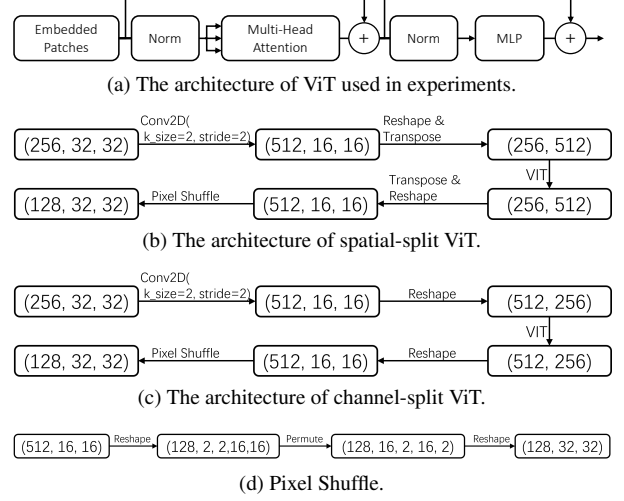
Embedded Patches

Norm

Multi-Head Attention

+

Norm

MLP

+

(a) The architecture of ViT used in experiments.

(256, 32, 32)

Conv2D( k_size=2, stride=2)

(512, 16, 16)

Reshape & Transpose

(256, 512)

VIT

(256, 512)

Transpose & Reshape

(512, 16, 16)

Pixel Shuffle

(128, 32, 32)

(b) The architecture of spatial-split ViT.

(256, 32, 32)

Conv2D( k_size=2, stride=2)

(512, 16, 16)

Reshape

(512, 256)

VIT

(512, 256)

Reshape

(512, 16, 16)

Pixel Shuffle

(128, 32, 32)

(c) The architecture of channel-split ViT.

(512, 16, 16)

Reshape

(128, 2, 2,16,16)

Permute

(128, 16, 2, 16, 2)

Reshape

(128, 32, 32)

(d) Pixel Shuffle.